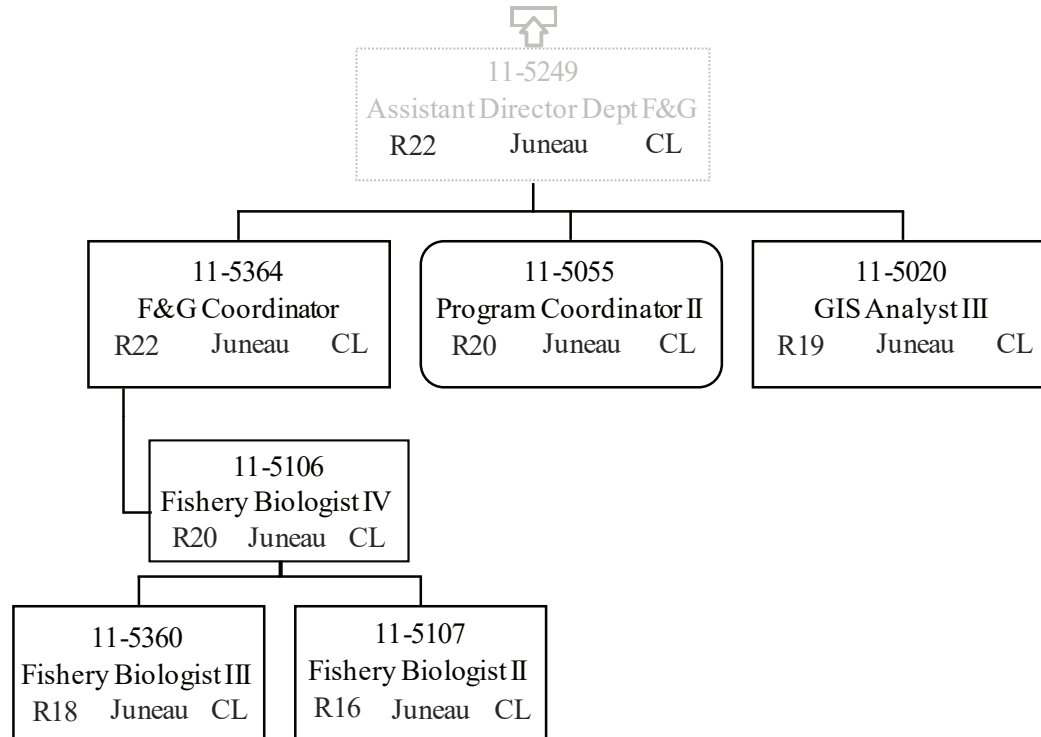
11-5249
Assistant Director Dept F&G
R22 Juneau CL

11-5364
F&G Coordinator
R22 Juneau CL

11-5055
Program Coordinator II
R20 Juneau CL

11-5020
GIS Analyst III
R19 Juneau CL

11-5106
Fishery Biologist IV
R20 Juneau CL

11-5360
Fishery Biologist III
R18 Juneau CL

11-5107
Fishery Biologist II
R16 Juneau CL